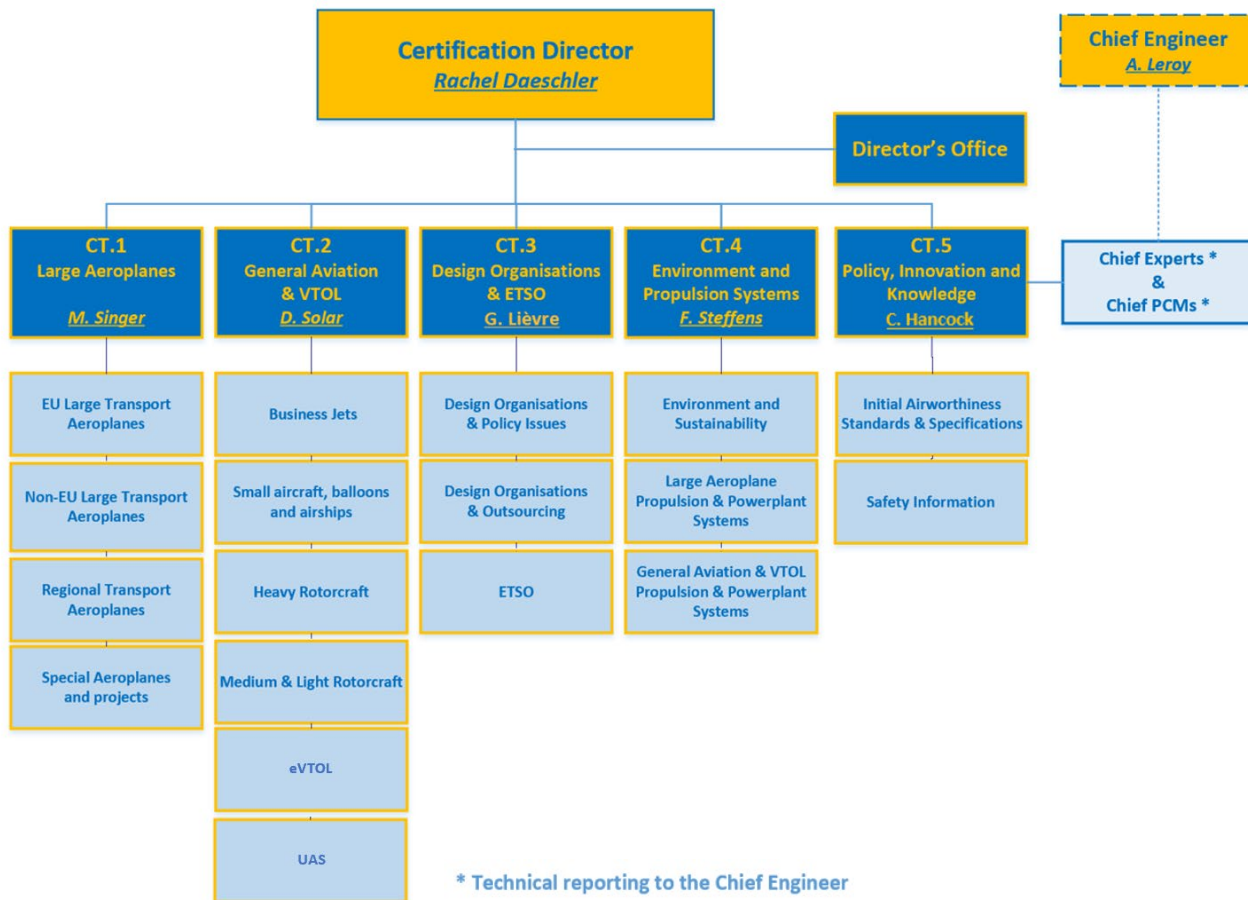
Certification Director
Rachel Daeschler

Chief Engineer
A. Leroy

Director's Office

CT.1
Large Aeroplanes
M. Singer

CT.2
General Aviation & VTOL
D. Solar

CT.3
Design Organisations & ETSO
G. Lièvre

CT.4
Environment and Propulsion Systems
F. Steffens

CT.5
Policy, Innovation and Knowledge
C. Hancock

Chief Experts * & Chief PCMs *

EU Large Transport Aeroplanes

Non-EU Large Transport Aeroplanes

Regional Transport Aeroplanes

Special Aeroplanes and projects

Business Jets

Small aircraft, balloons and airships

Heavy Rotorcraft

Medium & Light Rotorcraft

eVTOL

UAS

Design Organisations & Policy Issues

Design Organisations & Outsourcing

ETSO

Environment and Sustainability

Large Aeroplane Propulsion & Powerplant Systems

General Aviation & VTOL Propulsion & Powerplant Systems

Initial Airworthiness Standards & Specifications

Safety Information

* Technical reporting to the Chief Engineer